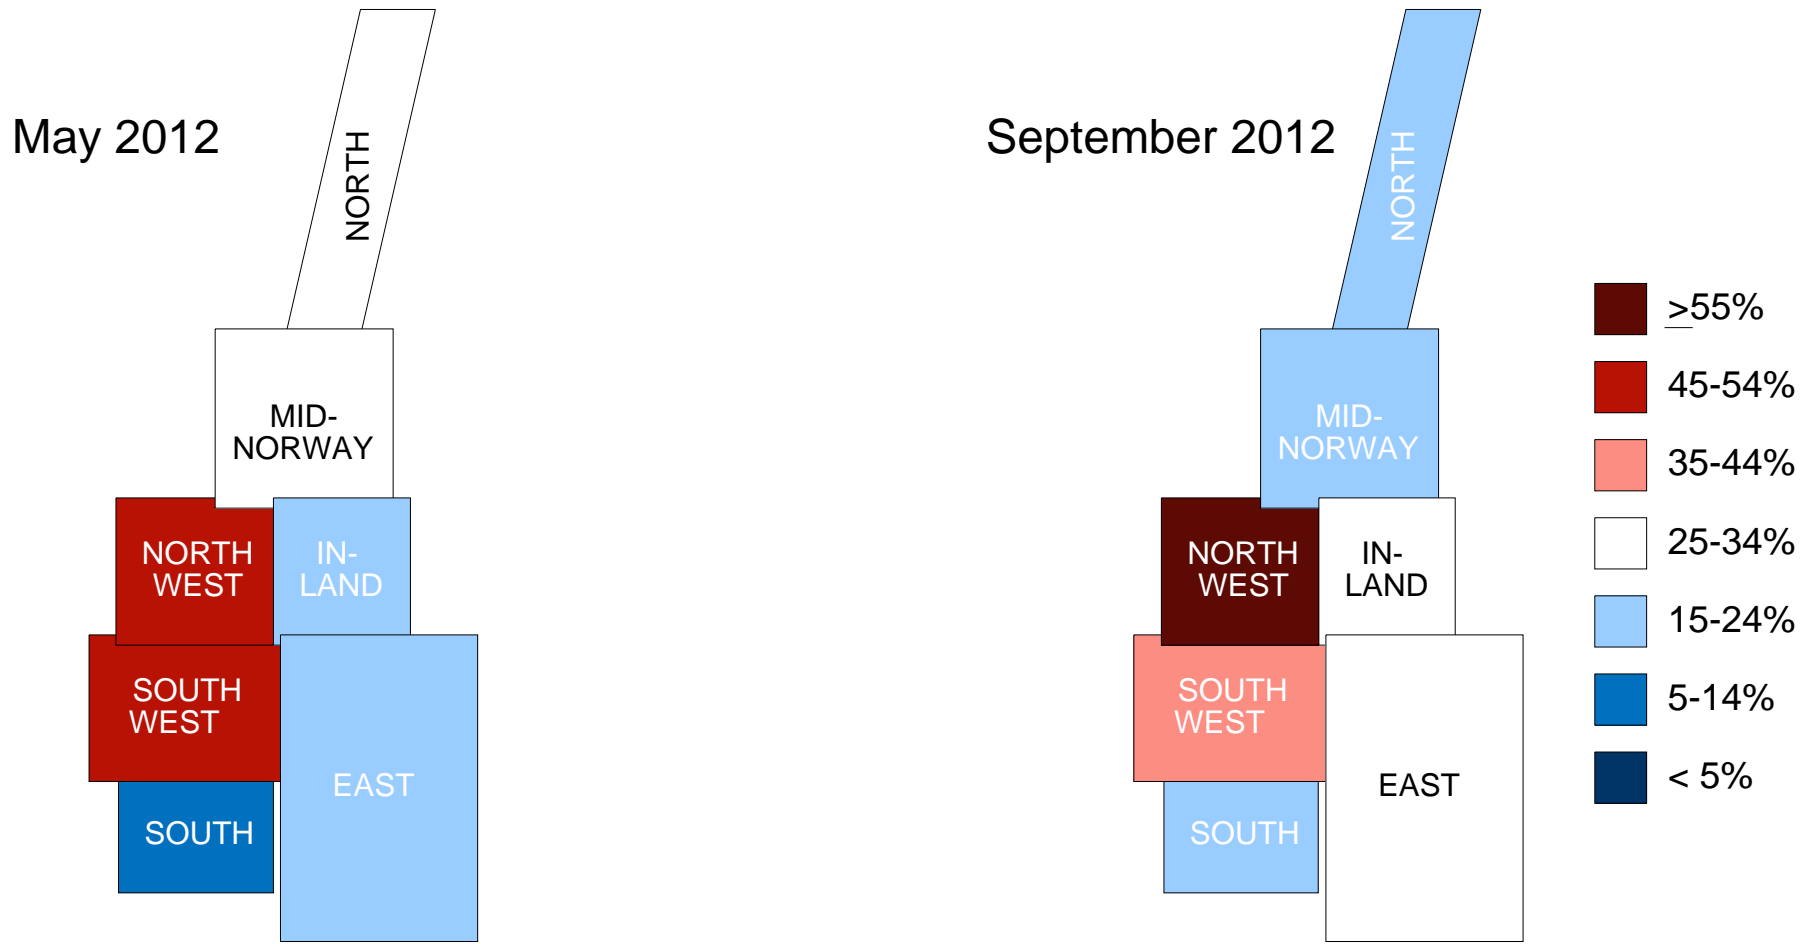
May 2012

NORTH

MID-NORWAY

NORTH WEST

IN-LAND

SOUTH WEST

EAST

SOUTH

September 2012

NORTH

MID-NORWAY

NORTH WEST

IN-LAND

SOUTH WEST

EAST

SOUTH

$\geq$55%
45-54%
35-44%
25-34%
15-24%
5-14%
< 5%